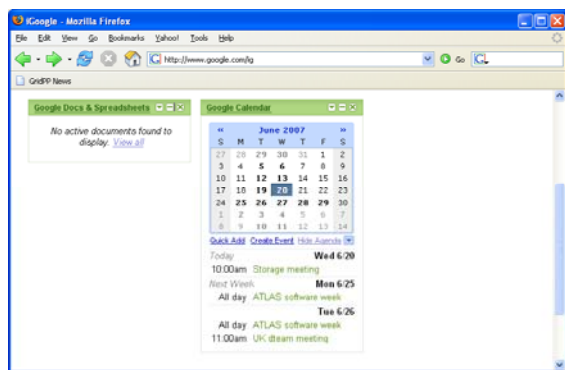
iGoogle - Mozilla Firefox

File Edit View Go Bookmarks Yahoo! Tools Help

http://www.google.com/ig

Go

GridPP News

Google Docs & Spreadsheets

No active documents found to display. View all

Google Calendar

| « | | June 2007 | | | | » |
|---|---|---|---|---|---|---|
| S | M | T | W | T | F | S |
| 27 | 28 | 29 | 30 | 31 | 1 | 2 |
| 3 | 4 | 5 | 6 | 7 | 8 | 9 |
| 10 | 11 | 12 | 13 | 14 | 15 | 16 |
| 17 | 18 | 19 | 20 | 21 | 22 | 23 |
| 24 | 25 | 26 | 27 | 28 | 29 | 30 |
| 1 | 2 | 3 | 4 | 5 | 6 | 7 |
| 8 | 9 | 10 | 11 | 12 | 13 | 14 |

Quick Add Create Event Hide Agenda

Today Wed 6/20
10:00am Storage meeting
Next Week Mon 6/25
All day ATLAS software week
Tue 6/26
All day ATLAS software week
11:00am UK dteam meeting